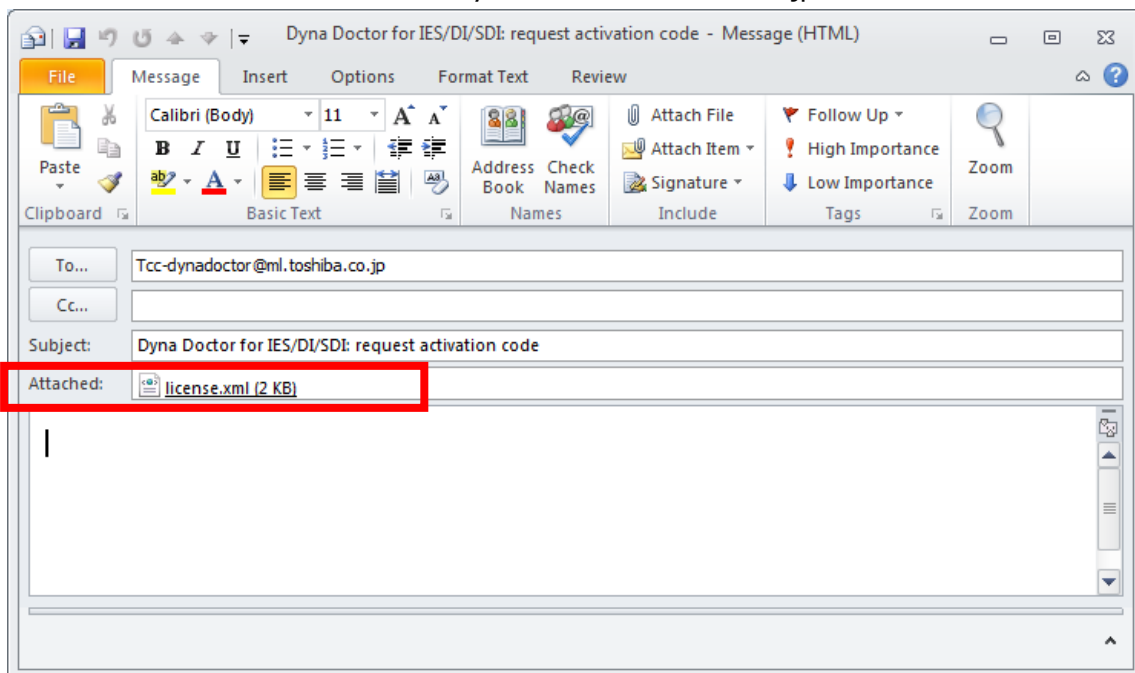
Dyna Doctor for IES/DI/SDI: request activation code - Message (HTML)

File Message Insert Options Format Text Review

Paste
Clipboard

Calibri (Body) 11
B I U
Basic Text

Address Book
Check Names
Names

Attach File
Attach Item
Signature
Include

Follow Up
High Importance
Low Importance
Tags

Zoom
Zoom

To... Tcc-dynadoctor@ml.toshiba.co.jp
Cc...
Subject: Dyna Doctor for IES/DI/SDI: request activation code
Attached: license.xml (2 KB)